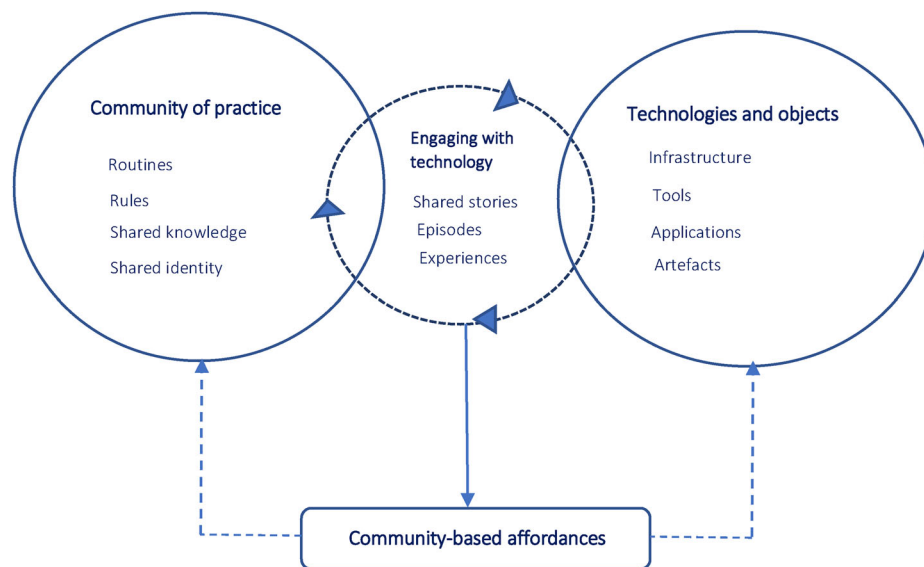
Community of practice

Routines

Rules

Shared knowledge

Shared identity

Engaging with technology

Shared stories

Episodes

Experiences

Technologies and objects

Infrastructure

Tools

Applications

Artefacts

Community-based affordances